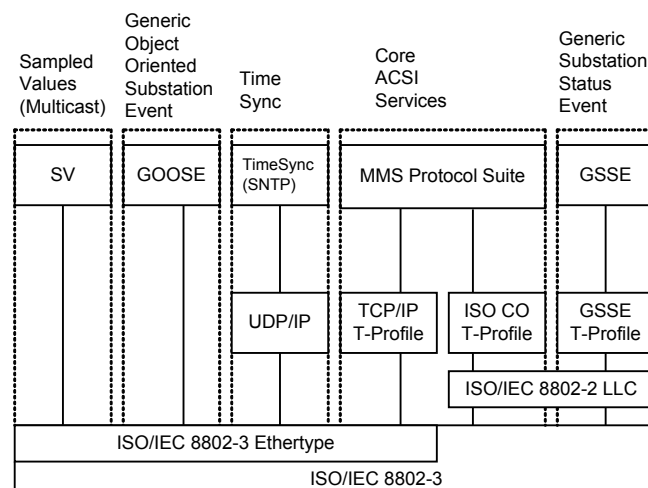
Sampled Values (Multicast)

Generic Object Oriented Substation Event

Time Sync

Core ACSI Services

Generic Substation Status Event

SV

GOOSE

TimeSync (SNTP)

MMS Protocol Suite

GSSE

UDP/IP

TCP/IP T-Profile

ISO CO T-Profile

GSSE T-Profile

ISO/IEC 8802-2 LLC

ISO/IEC 8802-3 Ethertype

ISO/IEC 8802-3